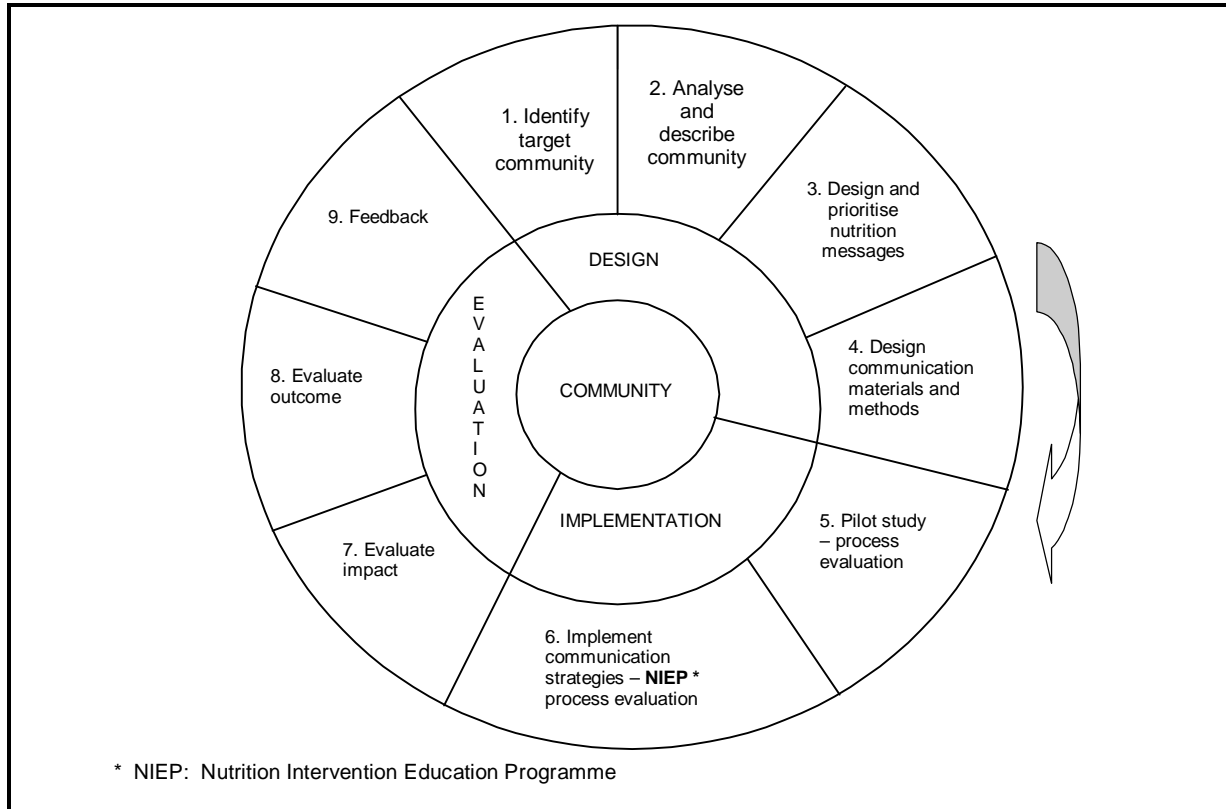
1. Identify target community

2. Analyse and describe community

3. Design and prioritise nutrition messages

4. Design communication materials and methods

5. Pilot study – process evaluation

6. Implement communication strategies – **NIEP \*** process evaluation

7. Evaluate impact

8. Evaluate outcome

9. Feedback

DESIGN

IMPLEMENTATION

E V A L U A T I O N

COMMUNITY

\* NIEP: Nutrition Intervention Education Programme